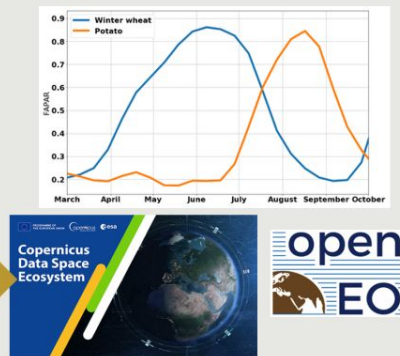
Winter wheat
Potato

0.9
0.8
0.7
0.6
0.5
0.4
0.3
0.2

FAPAR

March April May June July August September October

PROGRAMME OF THE EUROPEAN UNION Copernicus esa

Copernicus Data Space Ecosystem

open EO